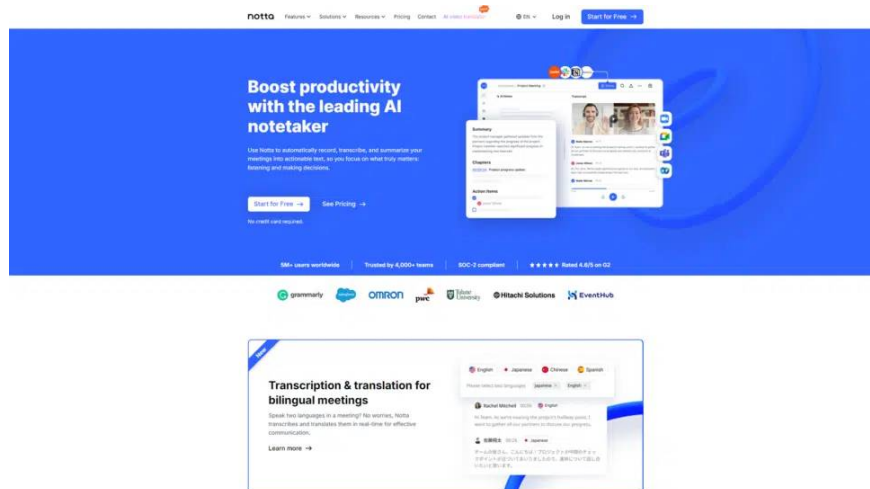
notta Features Solutions Resources Pricing Contact AI Video Translator

EN Log in Start for Free →

Boost productivity with the leading AI notetaker

Use Notta to automatically record, transcribe, and summarize your meetings into actionable text, so you focus on what truly matters: listening and making decisions.

Start for Free → See Pricing →

No credit card required.

Summary

Chapters

Action Items

Transcript

5M+ users worldwide | Trusted by 4,000+ teams | SOC-2 compliant | ★★★★★ Rated 4.6/5 on G2

grammarly salesforce OMRON pwc Tokyo University Hitachi Solutions EventHub

New

Transcription & translation for bilingual meetings

Speak two languages in a meeting? No worries, Notta transcribes and translates them in real-time for effective communication.

Learn more →

English Japanese Chinese Spanish

Please select two languages Japanese English

Rachel Mitchell

Japanese

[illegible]